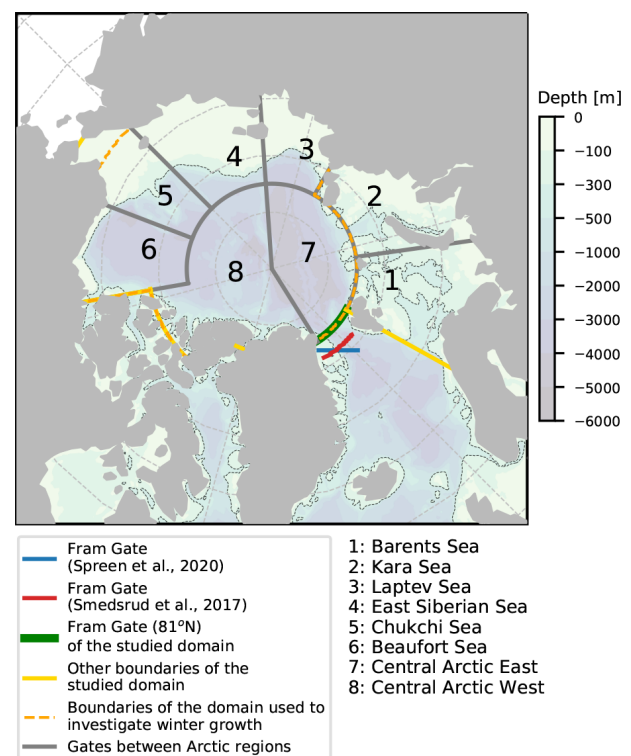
4
3
2
5
6
7
8
1

Depth [m]
0
−100
−300
−500
−1000
−2000
−3000
−4000
−5000
−6000

Fram Gate (Spreen et al., 2020)
Fram Gate (Smedsrud et al., 2017)
Fram Gate (81°N) of the studied domain
Other boundaries of the studied domain
Boundaries of the domain used to investigate winter growth
Gates between Arctic regions

1: Barents Sea
2: Kara Sea
3: Laptev Sea
4: East Siberian Sea
5: Chukchi Sea
6: Beaufort Sea
7: Central Arctic East
8: Central Arctic West